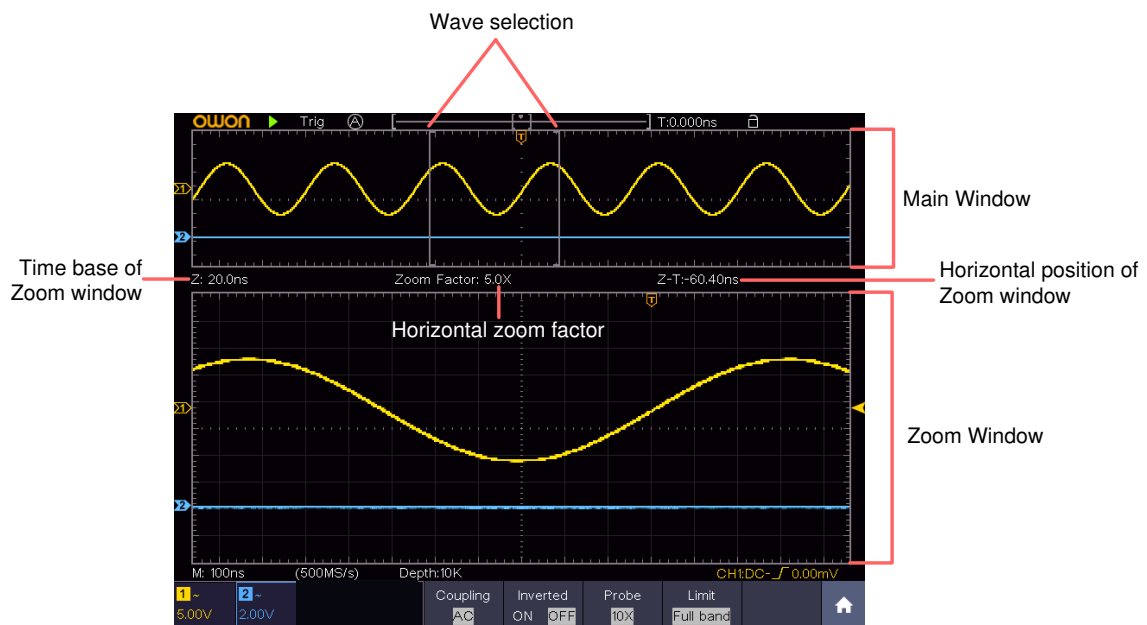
Wave selection

OWON Trig Ⓐ T:0.000ns

Main Window

Time base of Zoom window

Z: 20.0ns Zoom Factor: 5.0X Z-T:-60.40ns

Horizontal position of Zoom window

Horizontal zoom factor

Zoom Window

M: 100ns (500MS/s) Depth:10K CH1:DC- 0.00mV

1 ~ 5.00V 2 ~ 2.00V

| Coupling | Inverted | Probe | Limit |
|---|---|---|---|
| AC | ON OFF | 10X | Full band |